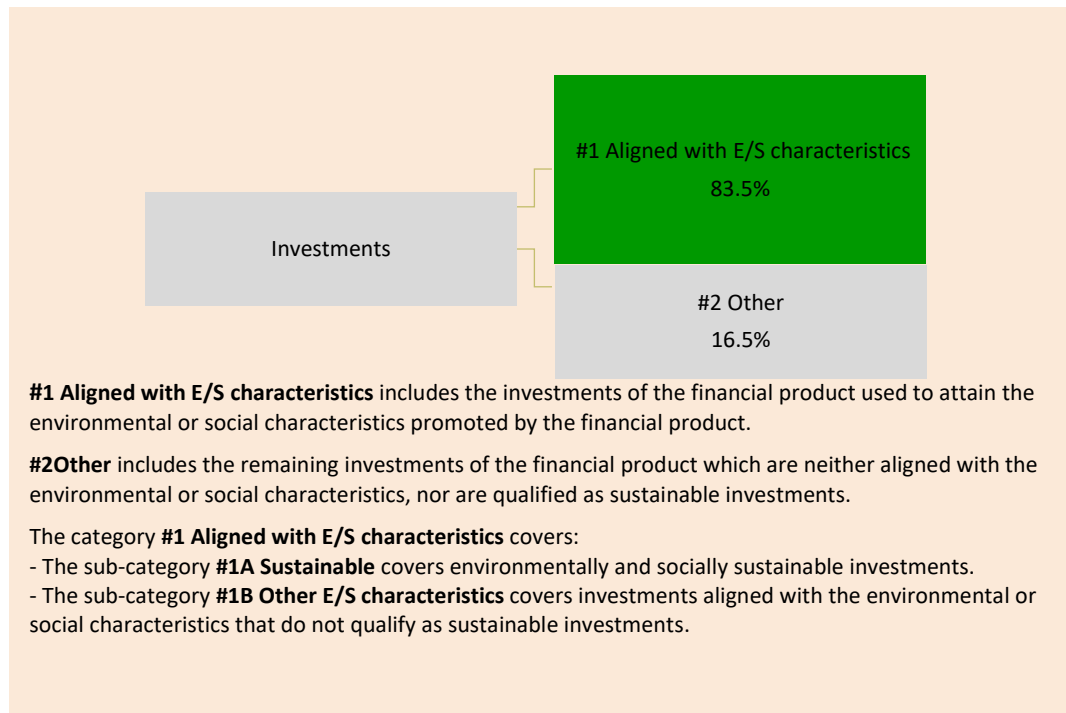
Investments

#1 Aligned with E/S characteristics
83.5%

#2 Other
16.5%

#1 Aligned with E/S characteristics includes the investments of the financial product used to attain the environmental or social characteristics promoted by the financial product.

#2Other includes the remaining investments of the financial product which are neither aligned with the environmental or social characteristics, nor are qualified as sustainable investments.

The category #1 Aligned with E/S characteristics covers:
- The sub-category #1A Sustainable covers environmentally and socially sustainable investments.
- The sub-category #1B Other E/S characteristics covers investments aligned with the environmental or social characteristics that do not qualify as sustainable investments.